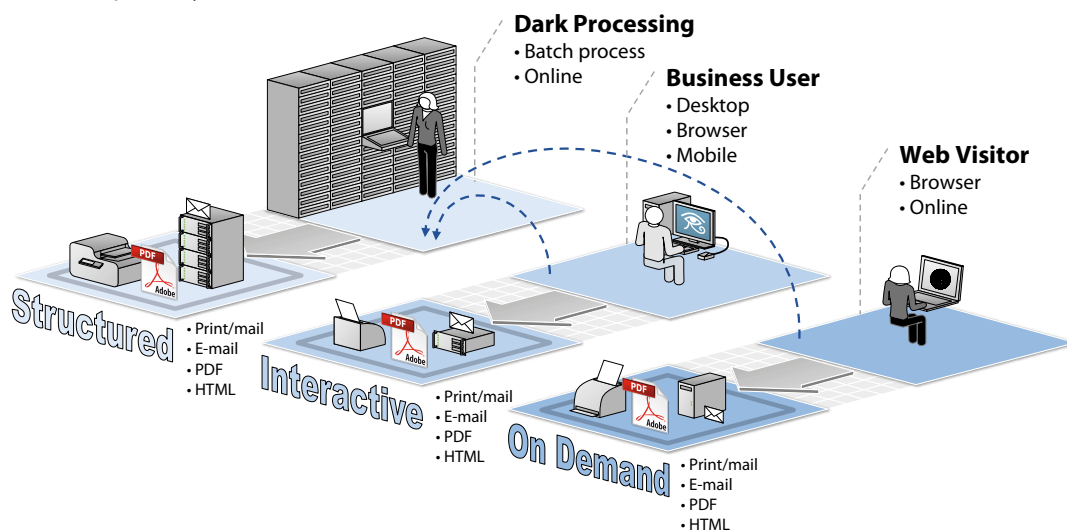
**Dark Processing**
• Batch process
• Online

**Business User**
• Desktop
• Browser
• Mobile

**Web Visitor**
• Browser
• Online

PDF
Adobe

Structured
• Print/mail
• E-mail
• PDF
• HTML

PDF
Adobe

Interactive
• Print/mail
• E-mail
• PDF
• HTML

PDF
Adobe

On Demand
• Print/mail
• E-mail
• PDF
• HTML